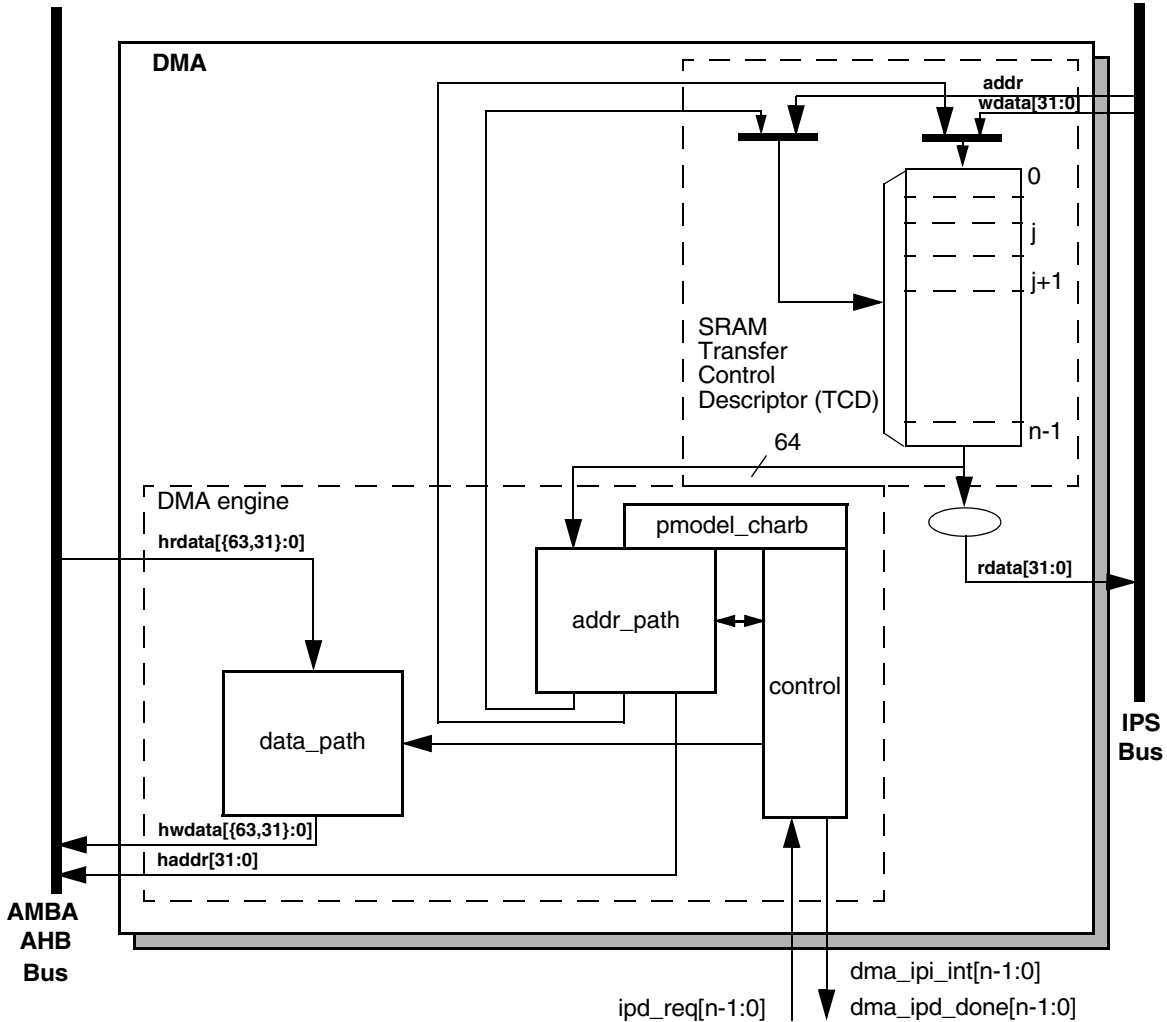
DMA

addr
wdata[31:0]

0
j
j+1

SRAM
Transfer
Control
Descriptor (TCD)

n-1

64

DMA engine

hrdata[{63,31}:0]

pmodel_charb

rdata[31:0]

addr_path

control

data_path

IPS
Bus

hwdata[{63,31}:0]
haddr[31:0]

AMBA
AHB
Bus

dma_ipi_int[n-1:0]
ipd_req[n-1:0]
dma_ipd_done[n-1:0]